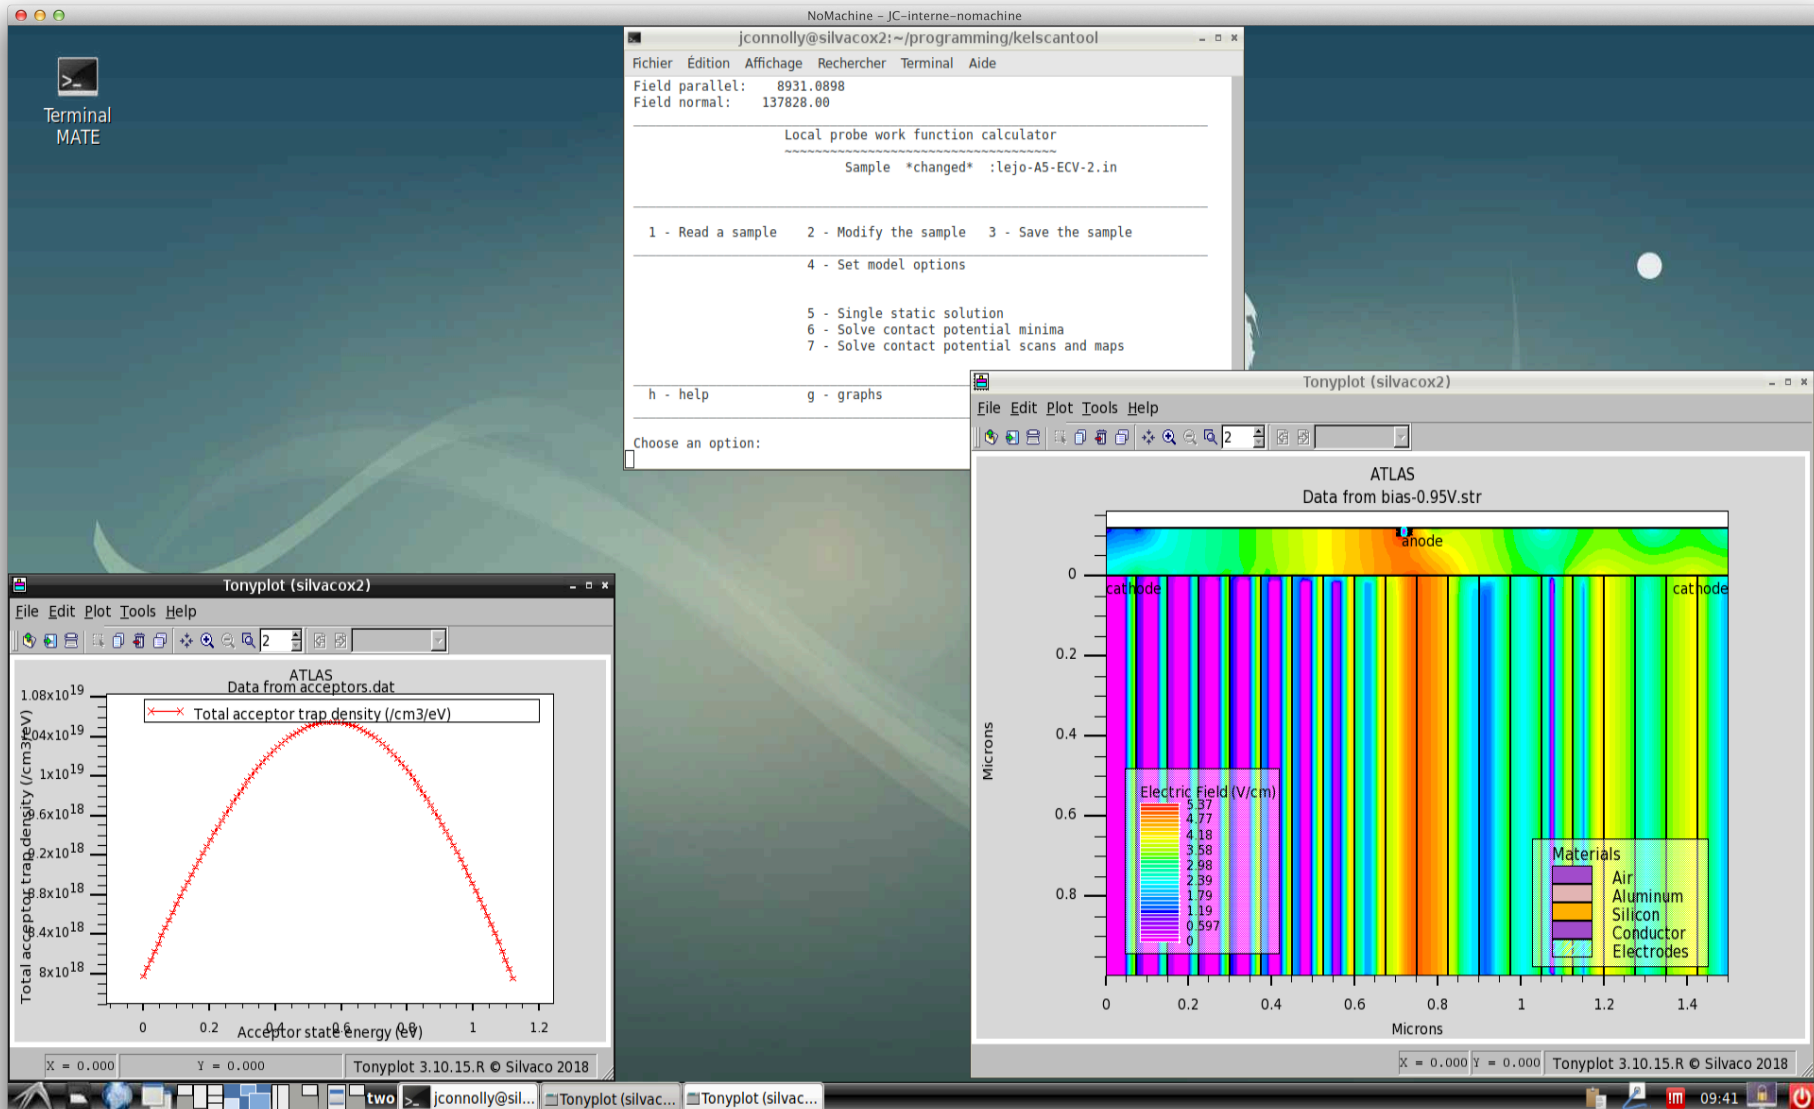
NoMachine – JC-interne-nomachine

Terminal MATE

jconnolly@silvacox2:~/programming/kelscantool

Fichier Édition Affichage Rechercher Terminal Aide

Field parallel: 8931.0898
Field normal: 137828.00

Local probe work function calculator
~~~~~~~~~~~~~~~~~~~~~~~~~~~~~~~~~~~~~~~
Sample *changed* :lejo-A5-ECV-2.in

1 - Read a sample 2 - Modify the sample 3 - Save the sample

4 - Set model options

5 - Single static solution
6 - Solve contact potential minima
7 - Solve contact potential scans and maps

h - help g - graphs

Choose an option:

Tonyplot (silvacox2)

File Edit Plot Tools Help

2

ATLAS
Data from bias-0.95V.str

anode
cathode
cathode

0
0.2
0.4
0.6
0.8

Microns

Electric Field (V/cm)
5.37
4.77
4.18
3.58
2.98
2.39
1.79
1.19
0.597
0

Materials
Air
Aluminum
Silicon
Conductor
Electrodes

0 0.2 0.4 0.6 0.8 1 1.2 1.4
Microns

X = 0.000 Y = 0.000 Tonyplot 3.10.15.R © Silvaco 2018

Tonyplot (silvacox2)

File Edit Plot Tools Help

2

ATLAS
Data from acceptors.dat

Total acceptor trap density (/cm3/eV)

$1.08x10^{19}$
$1.04x10^{19}$
$1x10^{19}$
$9.6x10^{18}$
$9.2x10^{18}$
$8.8x10^{18}$
$8.4x10^{18}$
$8x10^{18}$

Total acceptor trap density (/cm3/eV)

0 0.2 0.4 0.6 0.8 1 1.2
Acceptor state energy (eV)

X = 0.000 Y = 0.000 Tonyplot 3.10.15.R © Silvaco 2018

two jconnolly@sil... Tonyplot (silvac... Tonyplot (silvac... 09:41